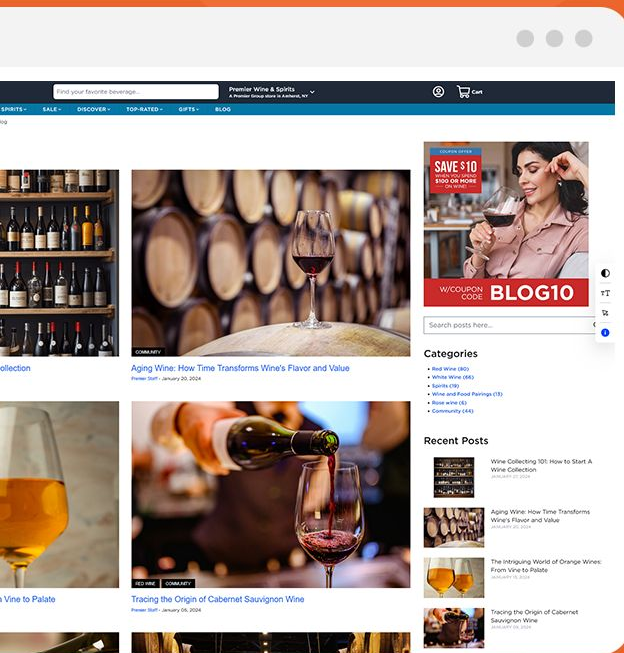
Find your favorite beverage...

Premier Wine & Spirits
A Premier Group store in Amherst, NY

Cart

SPIRITS SALE DISCOVER TOP-RATED GIFTS BLOG

log

ollection

COMMUNITY

Aging Wine: How Time Transforms Wine's Flavor and Value

Premier Staff • January 20, 2024

Vine to Palate

RED WINE COMMUNITY

Tracing the Origin of Cabernet Sauvignon Wine

Premier Staff • January 05, 2024

COUPON OFFER

SAVE $10 WHEN YOU SPEND $100 OR MORE ON WINE!

W/COUPON CODE BLOG10

Search posts here...

Categories

Red Wine (80)
White Wine (66)
Spirits (19)
Wine and Food Pairings (13)
Rose wine (5)
Community (44)

Recent Posts

Wine Collecting 101: How to Start A Wine Collection
JANUARY 27, 2024

Aging Wine: How Time Transforms Wine's Flavor and Value
JANUARY 20, 2024

The Intriguing World of Orange Wines: From Vine to Palate
JANUARY 13, 2024

Tracing the Origin of Cabernet Sauvignon Wine
JANUARY 05, 2024